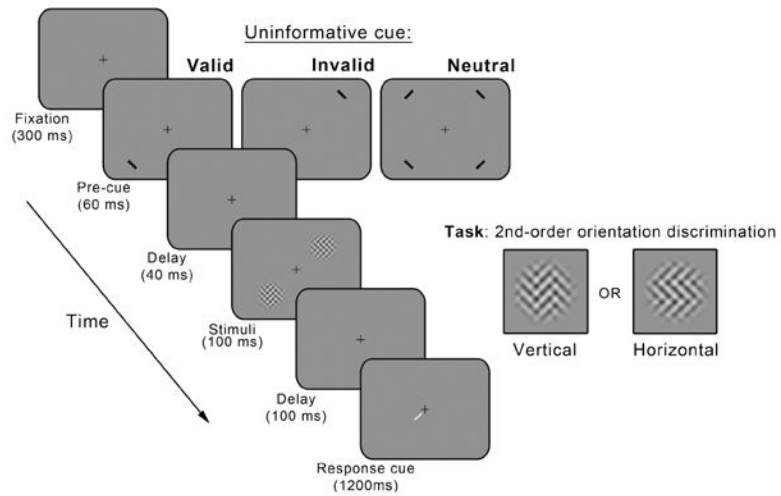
Uninformative cue:

Valid

Invalid

Neutral

Fixation (300 ms)

Pre-cue (60 ms)

Delay (40 ms)

Stimuli (100 ms)

Delay (100 ms)

Response cue (1200ms)

Time

Task: 2nd-order orientation discrimination

OR

Vertical

Horizontal